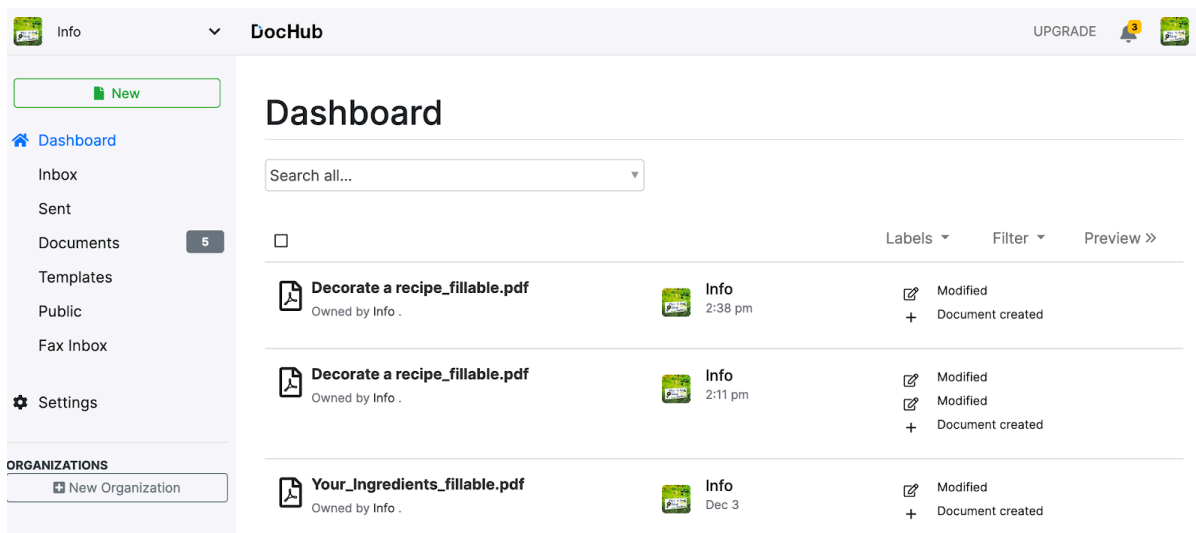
Info

DocHub

UPGRADE 3

New

Dashboard
Inbox
Sent
Documents 5
Templates
Public
Fax Inbox

Settings

ORGANIZATIONS
New Organization

Dashboard

Search all...

Labels Filter Preview »

Decorate a recipe_fillable.pdf
Owned by Info .
Info
2:38 pm
Modified
Document created

Decorate a recipe_fillable.pdf
Owned by Info .
Info
2:11 pm
Modified
Modified
Document created

Your_Ingredients_fillable.pdf
Owned by Info .
Info
Dec 3
Modified
Document created